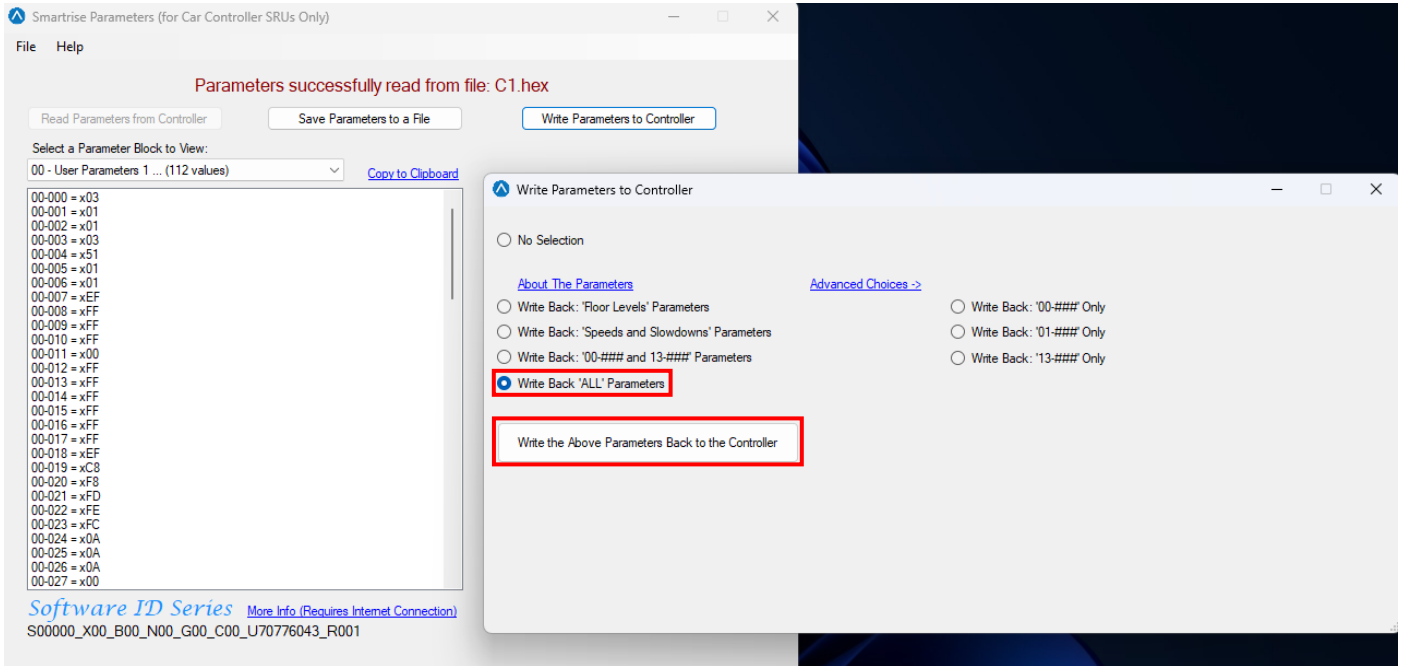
Smartrise Parameters (for Car Controller SRUs Only)

File Help

Parameters successfully read from file: C1.hex

Read Parameters from Controller
Save Parameters to a File
Write Parameters to Controller

Select a Parameter Block to View:
00 - User Parameters 1 ... (112 values)
Copy to Clipboard

00-000 = x03
00-001 = x01
00-002 = x01
00-003 = x03
00-004 = x51
00-005 = x01
00-006 = x01
00-007 = xEF
00-008 = xFF
00-009 = xFF
00-010 = xFF
00-011 = x00
00-012 = xFF
00-013 = xFF
00-014 = xFF
00-015 = xFF
00-016 = xFF
00-017 = xFF
00-018 = xEF
00-019 = xC8
00-020 = xF8
00-021 = xFD
00-022 = xFE
00-023 = xFC
00-024 = x0A
00-025 = x0A
00-026 = x0A
00-027 = x00

Software ID Series
More Info (Requires Internet Connection)
S00000_X00_B00_N00_G00_C00_U70776043_R001

Write Parameters to Controller

No Selection

About The Parameters
Advanced Choices ->
Write Back: 'Floor Levels' Parameters
Write Back: 'Speeds and Slowdowns' Parameters
Write Back: '00-### and 13-###' Parameters
Write Back 'ALL' Parameters
Write Back: '00-###' Only
Write Back: '01-###' Only
Write Back: '13-###' Only

Write the Above Parameters Back to the Controller